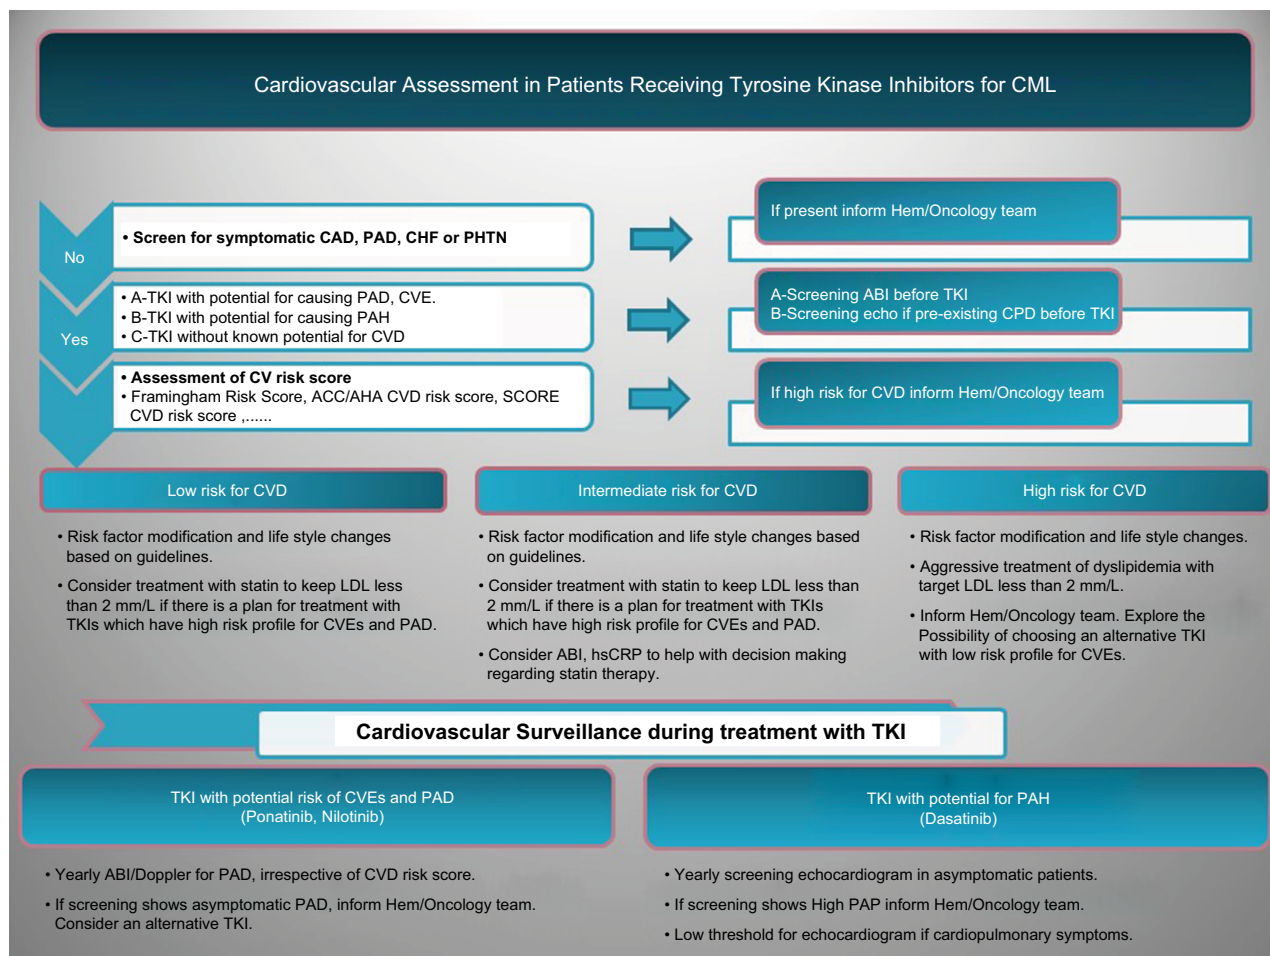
Cardiovascular Assessment in Patients Receiving Tyrosine Kinase Inhibitors for CML

No

• Screen for symptomatic CAD, PAD, CHF or PHTN

If present inform Hem/Oncology team

Yes

• A-TKI with potential for causing PAD, CVE.
• B-TKI with potential for causing PAH
• C-TKI without known potential for CVD

A-Screening ABI before TKI
B-Screening echo if pre-existing CPD before TKI

• Assessment of CV risk score
• Framingham Risk Score, ACC/AHA CVD risk score, SCORE CVD risk score ,......

If high risk for CVD inform Hem/Oncology team

Low risk for CVD

• Risk factor modification and life style changes based on guidelines.

• Consider treatment with statin to keep LDL less than 2 mm/L if there is a plan for treatment with TKIs which have high risk profile for CVEs and PAD.

Intermediate risk for CVD

• Risk factor modification and life style changes based on guidelines.

• Consider treatment with statin to keep LDL less than 2 mm/L if there is a plan for treatment with TKIs which have high risk profile for CVEs and PAD.

• Consider ABI, hsCRP to help with decision making regarding statin therapy.

High risk for CVD

• Risk factor modification and life style changes.

• Aggressive treatment of dyslipidemia with target LDL less than 2 mm/L.

• Inform Hem/Oncology team. Explore the Possibility of choosing an alternative TKI with low risk profile for CVEs.

Cardiovascular Surveillance during treatment with TKI

TKI with potential risk of CVEs and PAD
(Ponatinib, Nilotinib)

• Yearly ABI/Doppler for PAD, irrespective of CVD risk score.

• If screening shows asymptomatic PAD, inform Hem/Oncology team. Consider an alternative TKI.

TKI with potential for PAH
(Dasatinib)

• Yearly screening echocardiogram in asymptomatic patients.

• If screening shows High PAP inform Hem/Oncology team.

• Low threshold for echocardiogram if cardiopulmonary symptoms.